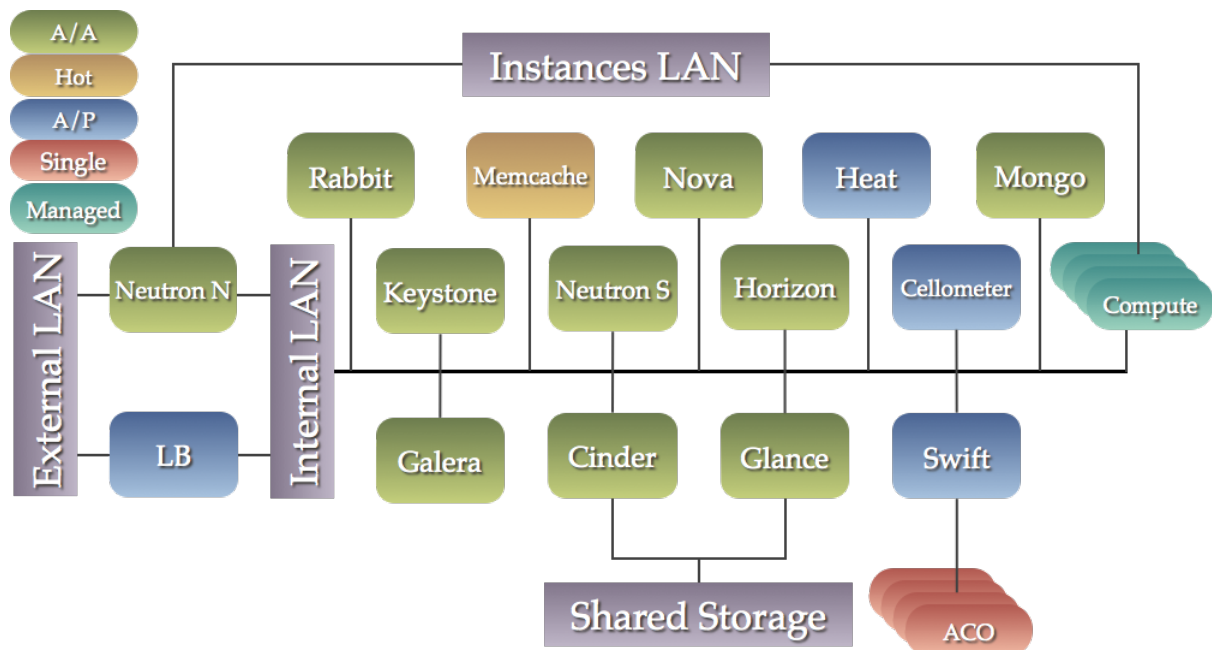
A/A
Hot
A/P
Single
Managed

Instances LAN

Rabbit
Memcache
Nova
Heat
Mongo

External LAN
Neutron N
Internal LAN
Keystone
Neutron S
Horizon
Cellometer
Compute

LB
Galera
Cinder
Glance
Swift

Shared Storage
ACO